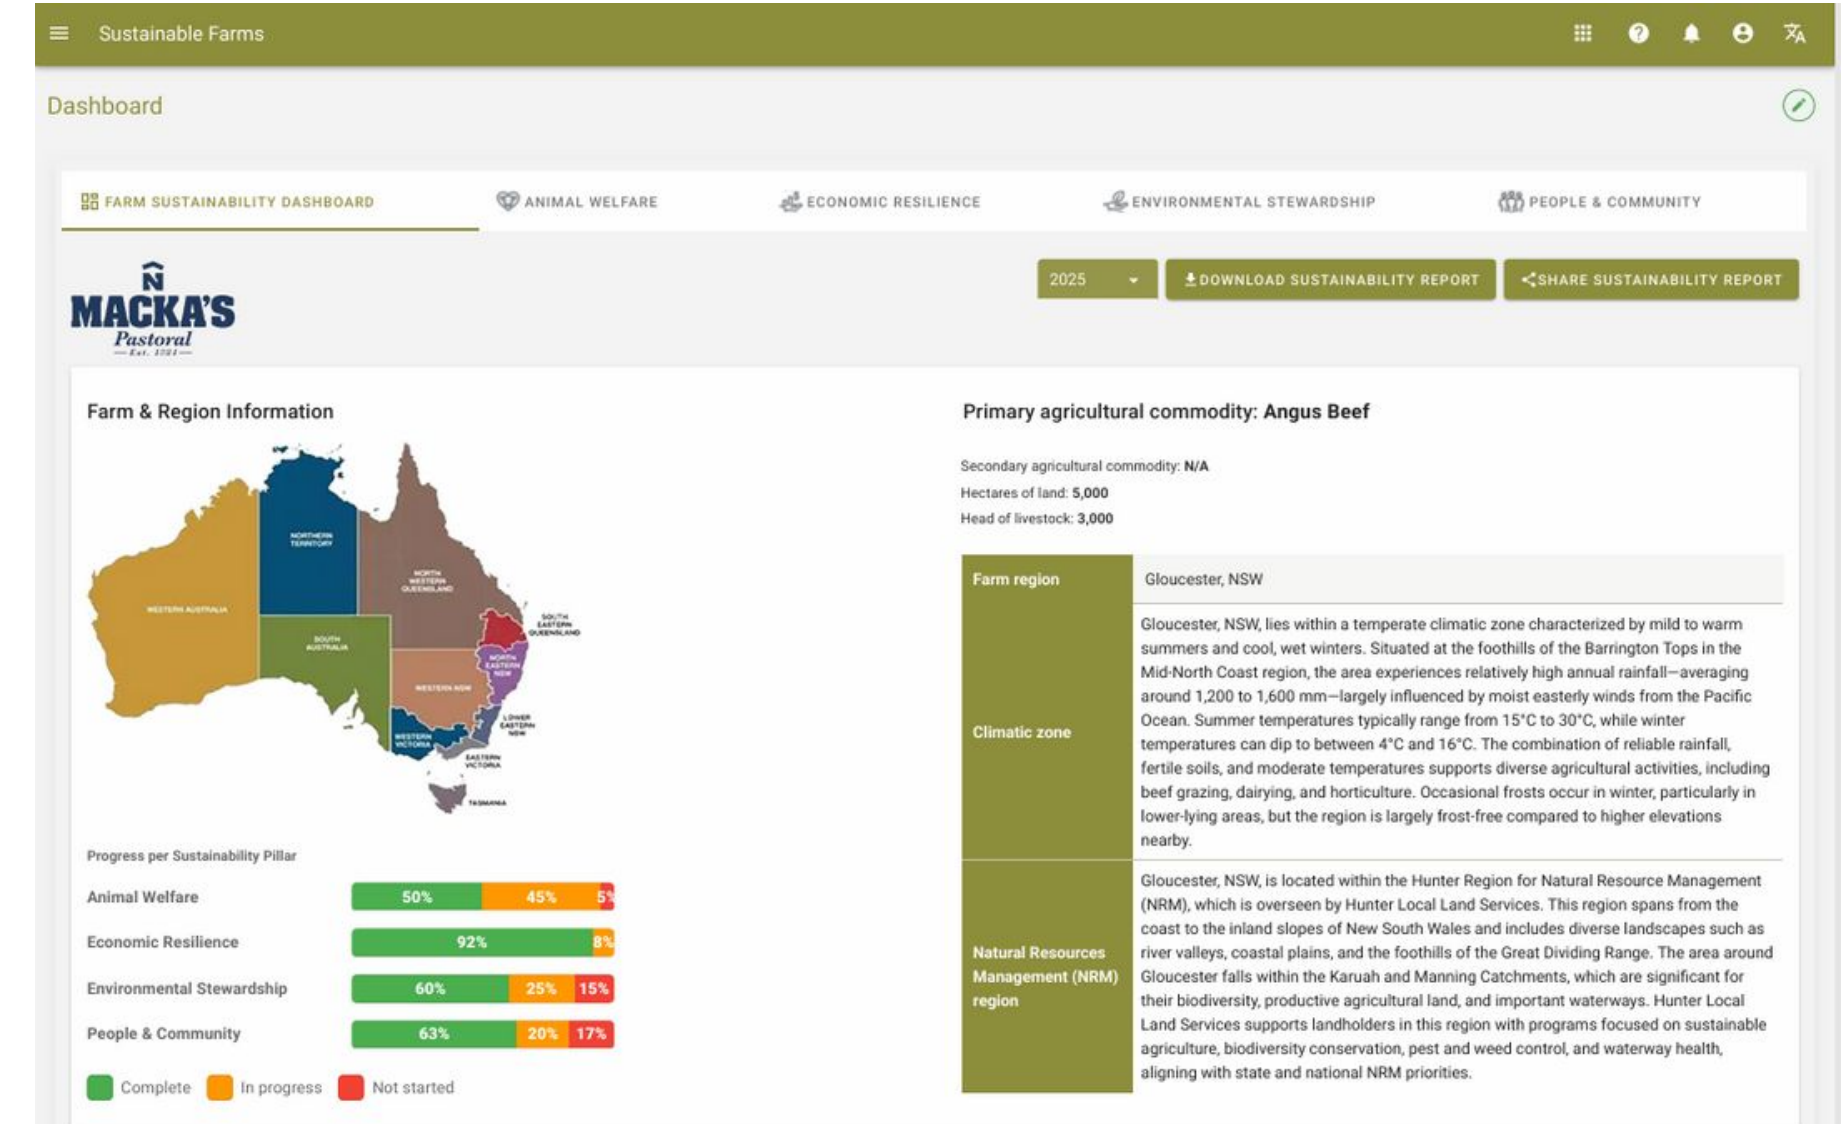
Sustainable Farms

Dashboard

FARM SUSTAINABILITY DASHBOARD ANIMAL WELFARE ECONOMIC RESILIENCE ENVIRONMENTAL STEWARDSHIP PEOPLE & COMMUNITY

MACKA'S Pastoral Est. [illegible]

2025

DOWNLOAD SUSTAINABILITY REPORT

SHARE SUSTAINABILITY REPORT

Farm & Region Information

NORTHERN TERRITORY
WESTERN AUSTRALIA
NORTH WESTERN QUEENSLAND
SOUTH EASTERN QUEENSLAND
SOUTH AUSTRALIA
NORTH EASTERN NSW
WESTERN NSW
LOWER EASTERN NSW
WESTERN VICTORIA
EASTERN VICTORIA
TASMANIA

Progress per Sustainability Pillar

| | | | |
|---|---|---|---|
| Animal Welfare | 50% | 45% | 5% |
| Economic Resilience | 92% | 8% | |
| Environmental Stewardship | 60% | 25% | 15% |
| People & Community | 63% | 20% | 17% |

Complete In progress Not started

Primary agricultural commodity: Angus Beef

Secondary agricultural commodity: N/A
Hectares of land: 5,000
Head of livestock: 3,000

| | |
|---|---|
| Farm region | Gloucester, NSW |
| Climatic zone | Gloucester, NSW, lies within a temperate climatic zone characterized by mild to warm summers and cool, wet winters. Situated at the foothills of the Barrington Tops in the Mid-North Coast region, the area experiences relatively high annual rainfall—averaging around 1,200 to 1,600 mm—largely influenced by moist easterly winds from the Pacific Ocean. Summer temperatures typically range from 15°C to 30°C, while winter temperatures can dip to between 4°C and 16°C. The combination of reliable rainfall, fertile soils, and moderate temperatures supports diverse agricultural activities, including beef grazing, dairying, and horticulture. Occasional frosts occur in winter, particularly in lower-lying areas, but the region is largely frost-free compared to higher elevations nearby. |
| Natural Resources Management (NRM) region | Gloucester, NSW, is located within the Hunter Region for Natural Resource Management (NRM), which is overseen by Hunter Local Land Services. This region spans from the coast to the inland slopes of New South Wales and includes diverse landscapes such as river valleys, coastal plains, and the foothills of the Great Dividing Range. The area around Gloucester falls within the Karuah and Manning Catchments, which are significant for their biodiversity, productive agricultural land, and important waterways. Hunter Local Land Services supports landholders in this region with programs focused on sustainable agriculture, biodiversity conservation, pest and weed control, and waterway health, aligning with state and national NRM priorities. |